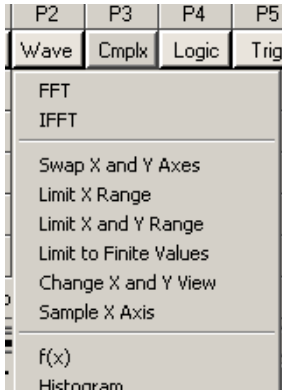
| P2 | P3 | P4 | P5 |
|---|---|---|---|
| Wave | Cmplx | Logic | Trig |

FFT
IFFT

Swap X and Y Axes
Limit X Range
Limit X and Y Range
Limit to Finite Values
Change X and Y View
Sample X Axis

f(x)
Histogram